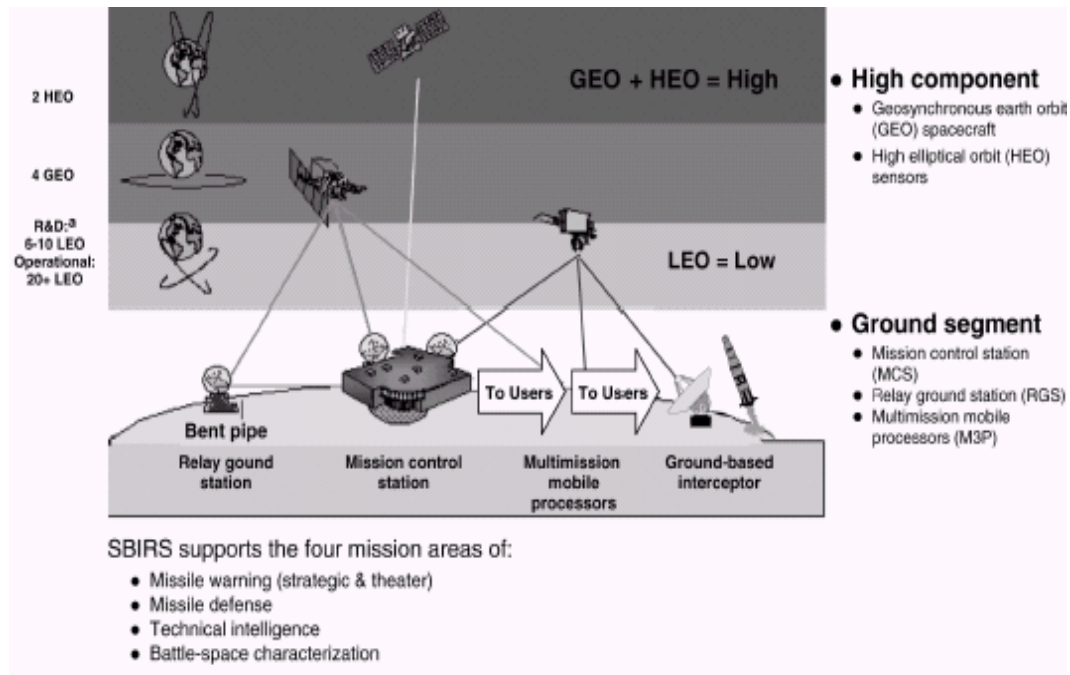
2 HEO

4 GEO

R&D:$^{a}$ 6-10 LEO Operational: 20+ LEO

GEO + HEO = High

LEO = Low

• High component
• Geosynchronous earth orbit (GEO) spacecraft
• High elliptical orbit (HEO) sensors

• Ground segment
• Mission control station (MCS)
• Relay ground station (RGS)
• Multimission mobile processors (M3P)

To Users

To Users

Bent pipe

Relay gound station

Mission control station

Multimission mobile processors

Ground-based interceptor

SBIRS supports the four mission areas of:
• Missile warning (strategic & theater)
• Missile defense
• Technical intelligence
• Battle-space characterization